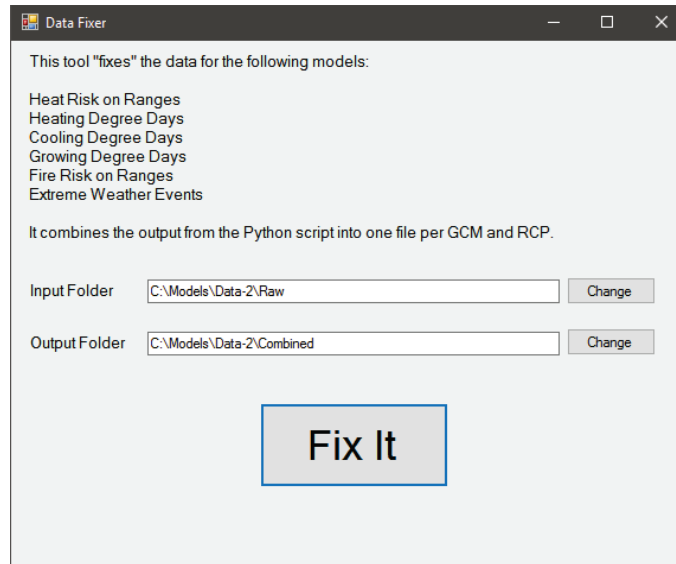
Data Fixer

This tool "fixes" the data for the following models:

Heat Risk on Ranges
Heating Degree Days
Cooling Degree Days
Growing Degree Days
Fire Risk on Ranges
Extreme Weather Events

It combines the output from the Python script into one file per GCM and RCP.

Input Folder C:\Models\Data-2\Raw Change

Output Folder C:\Models\Data-2\Combined Change

Fix It